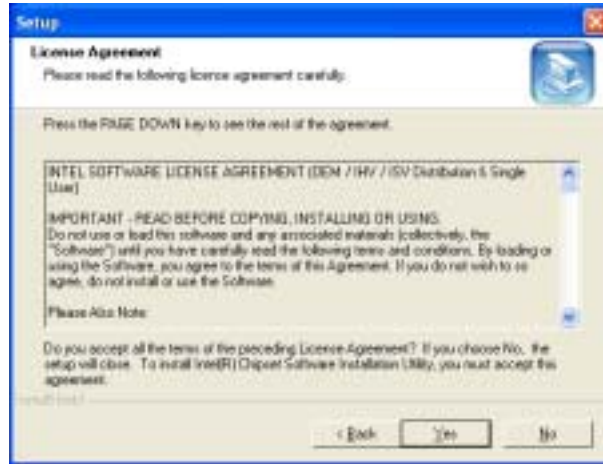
Setup

License Agreement
Please read the following license agreement carefully.

Press the PAGE DOWN key to see the rest of the agreement.

INTEL SOFTWARE LICENSE AGREEMENT (OEM / IHV / ISV Distribution & Single User)

IMPORTANT - READ BEFORE COPYING, INSTALLING OR USING.
Do not use or load this software and any associated materials (collectively, the "Software") until you have carefully read the following terms and conditions. By loading or using the Software, you agree to the terms of this Agreement. If you do not wish to so agree, do not install or use the Software.

Please Also Note:

Do you accept all the terms of the preceding License Agreement? If you choose No, the setup will close. To install Intel(R) Chipset Software Installation Utility, you must accept this agreement.

InstallShield

< Back Yes No